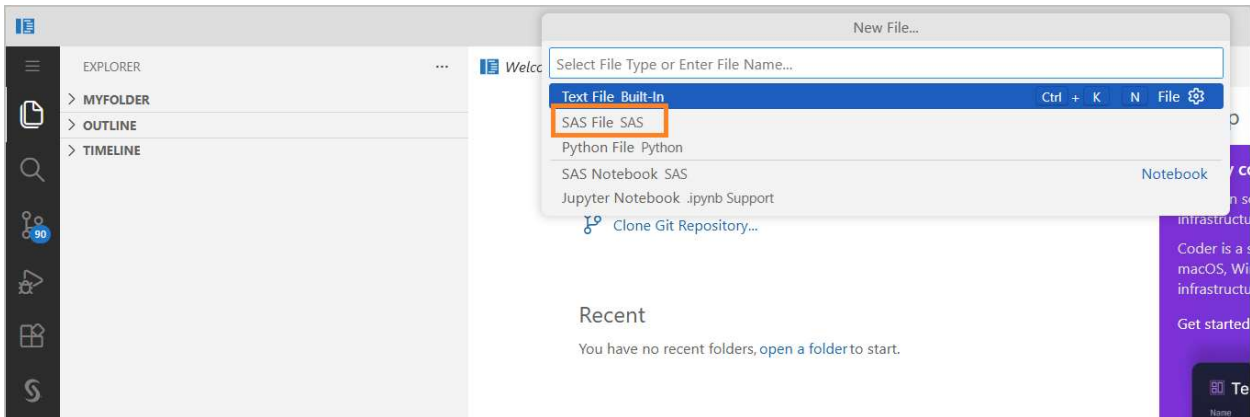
New File...

EXPLORER ...

> MYFOLDER

> OUTLINE

> TIMELINE

90

Welco

Select File Type or Enter File Name...

Text File Built-In Ctrl + K N File

SAS File SAS

Python File Python

SAS Notebook SAS Notebook

Jupyter Notebook .ipynb Support

Clone Git Repository...

Recent

You have no recent folders, open a folder to start.

p

y co

n s

infrastructu

Coder is a s

macOS, Wi

infrastructu

Get started

Te

Name